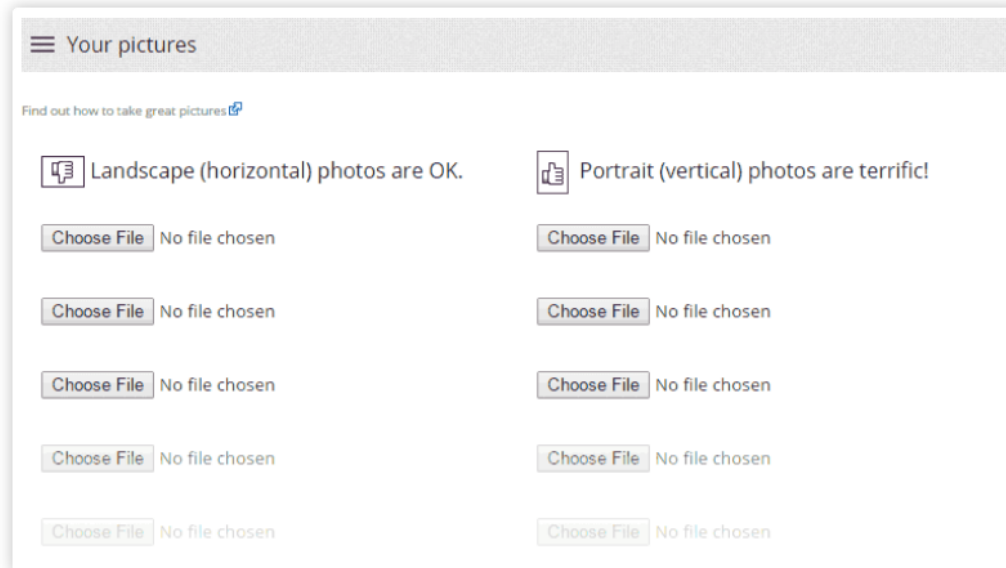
Your pictures

Find out how to take great pictures

Landscape (horizontal) photos are OK.

Choose File No file chosen

Choose File No file chosen

Choose File No file chosen

Choose File No file chosen

Choose File No file chosen

Portrait (vertical) photos are terrific!

Choose File No file chosen

Choose File No file chosen

Choose File No file chosen

Choose File No file chosen

Choose File No file chosen